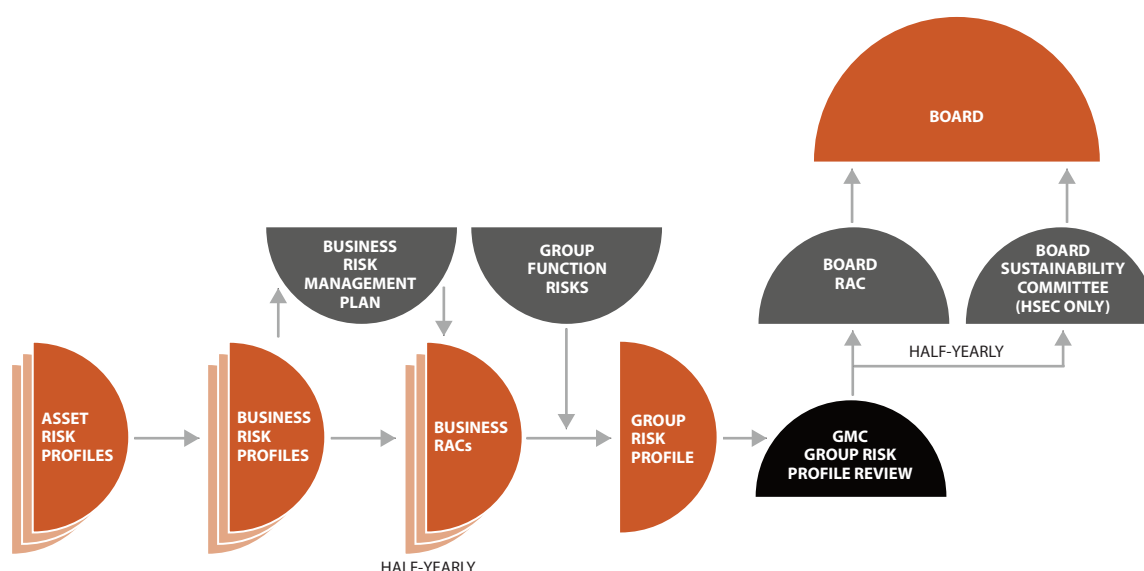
BOARD

BUSINESS RISK MANAGEMENT PLAN

GROUP FUNCTION RISKS

BOARD RAC

BOARD SUSTAINABILITY COMMITTEE (HSEC ONLY)

HALF-YEARLY

ASSET RISK PROFILES

BUSINESS RISK PROFILES

BUSINESS RACs

GROUP RISK PROFILE

GMC GROUP RISK PROFILE REVIEW

HALF-YEARLY